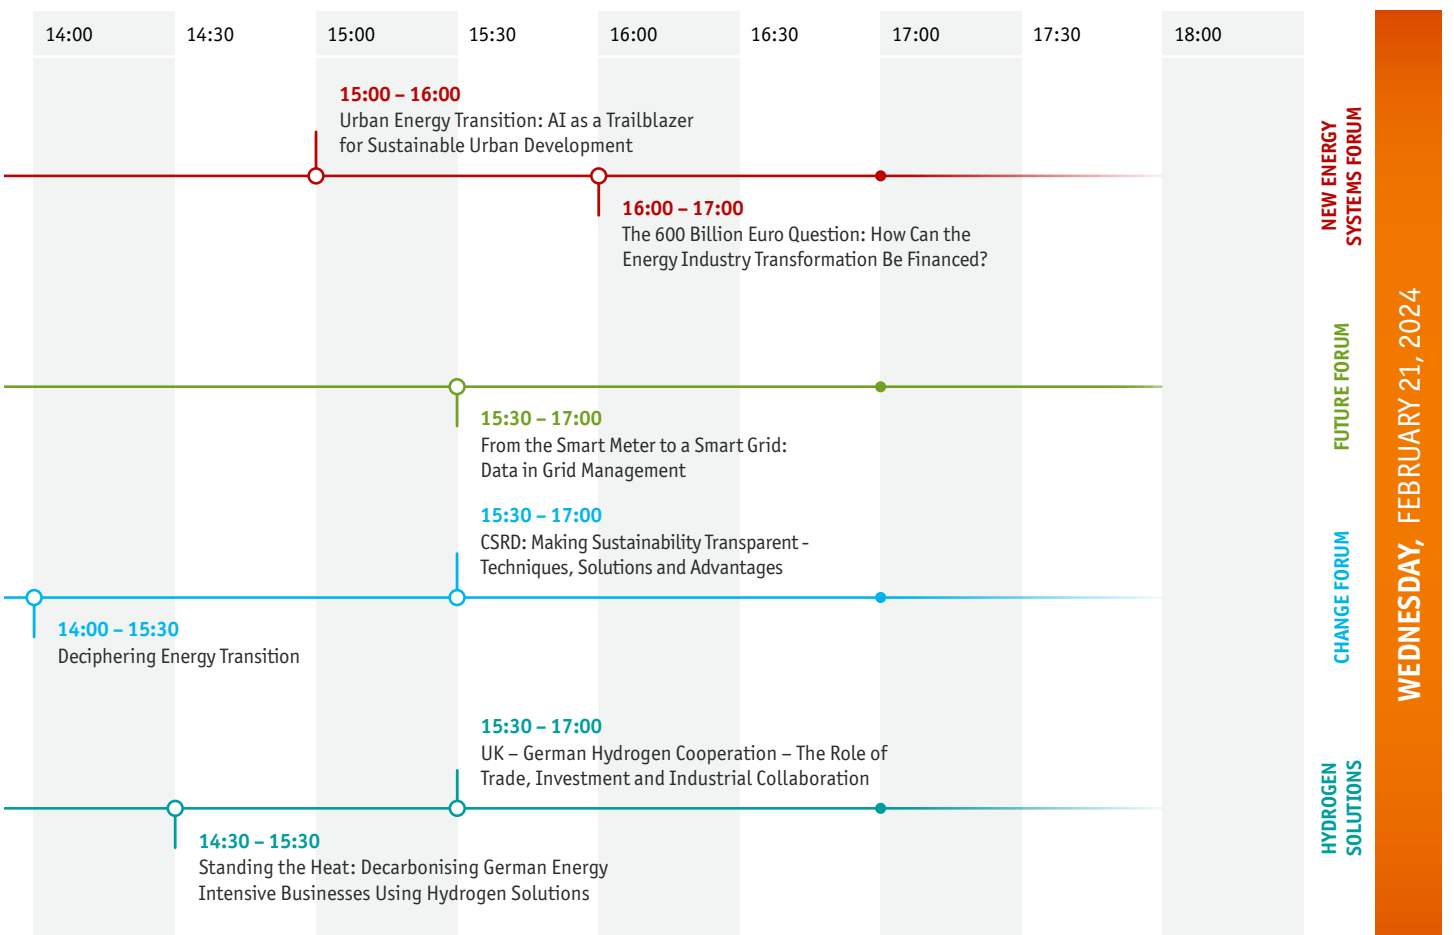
14:00 14:30 15:00 15:30 16:00 16:30 17:00 17:30 18:00

WEDNESDAY, FEBRUARY 21, 2024

NEW ENERGY SYSTEMS FORUM

15:00 – 16:00
Urban Energy Transition: AI as a Trailblazer for Sustainable Urban Development

16:00 – 17:00
The 600 Billion Euro Question: How Can the Energy Industry Transformation Be Financed?

FUTURE FORUM

15:30 – 17:00
From the Smart Meter to a Smart Grid: Data in Grid Management

CHANGE FORUM

15:30 – 17:00
CSRD: Making Sustainability Transparent - Techniques, Solutions and Advantages

14:00 – 15:30
Deciphering Energy Transition

HYDROGEN SOLUTIONS

15:30 – 17:00
UK – German Hydrogen Cooperation – The Role of Trade, Investment and Industrial Collaboration

14:30 – 15:30
Standing the Heat: Decarbonising German Energy Intensive Businesses Using Hydrogen Solutions